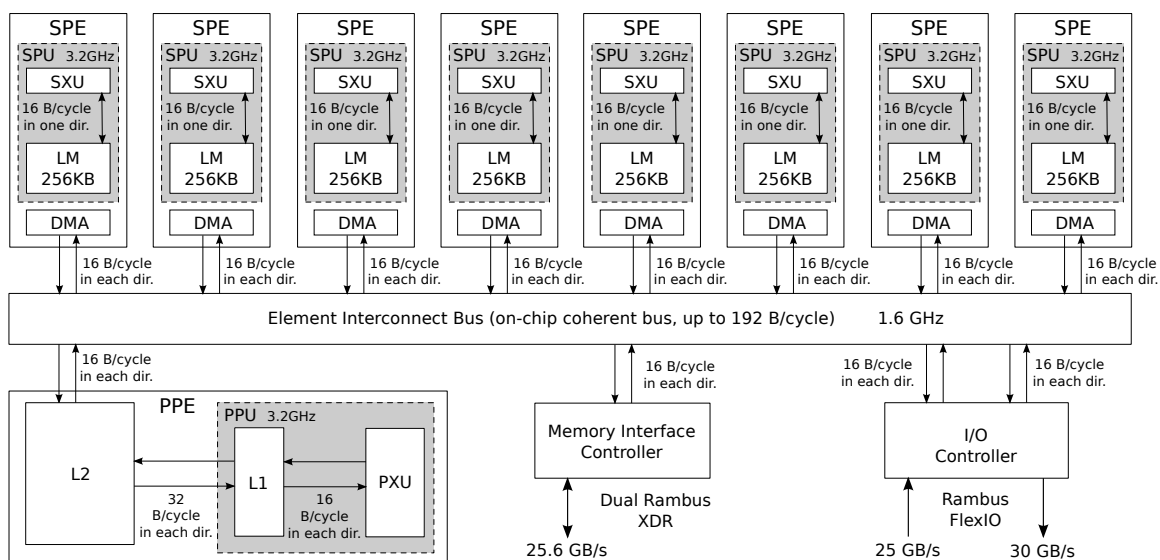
SPE
SPU 3.2GHz
SXU
16 B/cycle in one dir.
LM 256KB
DMA

SPE
SPU 3.2GHz
SXU
16 B/cycle in one dir.
LM 256KB
DMA

SPE
SPU 3.2GHz
SXU
16 B/cycle in one dir.
LM 256KB
DMA

SPE
SPU 3.2GHz
SXU
16 B/cycle in one dir.
LM 256KB
DMA

SPE
SPU 3.2GHz
SXU
16 B/cycle in one dir.
LM 256KB
DMA

SPE
SPU 3.2GHz
SXU
16 B/cycle in one dir.
LM 256KB
DMA

SPE
SPU 3.2GHz
SXU
16 B/cycle in one dir.
LM 256KB
DMA

SPE
SPU 3.2GHz
SXU
16 B/cycle in one dir.
LM 256KB
DMA

16 B/cycle in each dir.
16 B/cycle in each dir.
16 B/cycle in each dir.
16 B/cycle in each dir.
16 B/cycle in each dir.
16 B/cycle in each dir.
16 B/cycle in each dir.
16 B/cycle in each dir.

Element Interconnect Bus (on-chip coherent bus, up to 192 B/cycle) 1.6 GHz

16 B/cycle in each dir.
PPE
PPU 3.2GHz
L2
L1
PXU
32 B/cycle in each dir.
16 B/cycle in each dir.

16 B/cycle in each dir.
Memory Interface Controller
Dual Rambus XDR
25.6 GB/s

16 B/cycle in each dir.
16 B/cycle in each dir.
I/O Controller
Rambus FlexIO
25 GB/s
30 GB/s